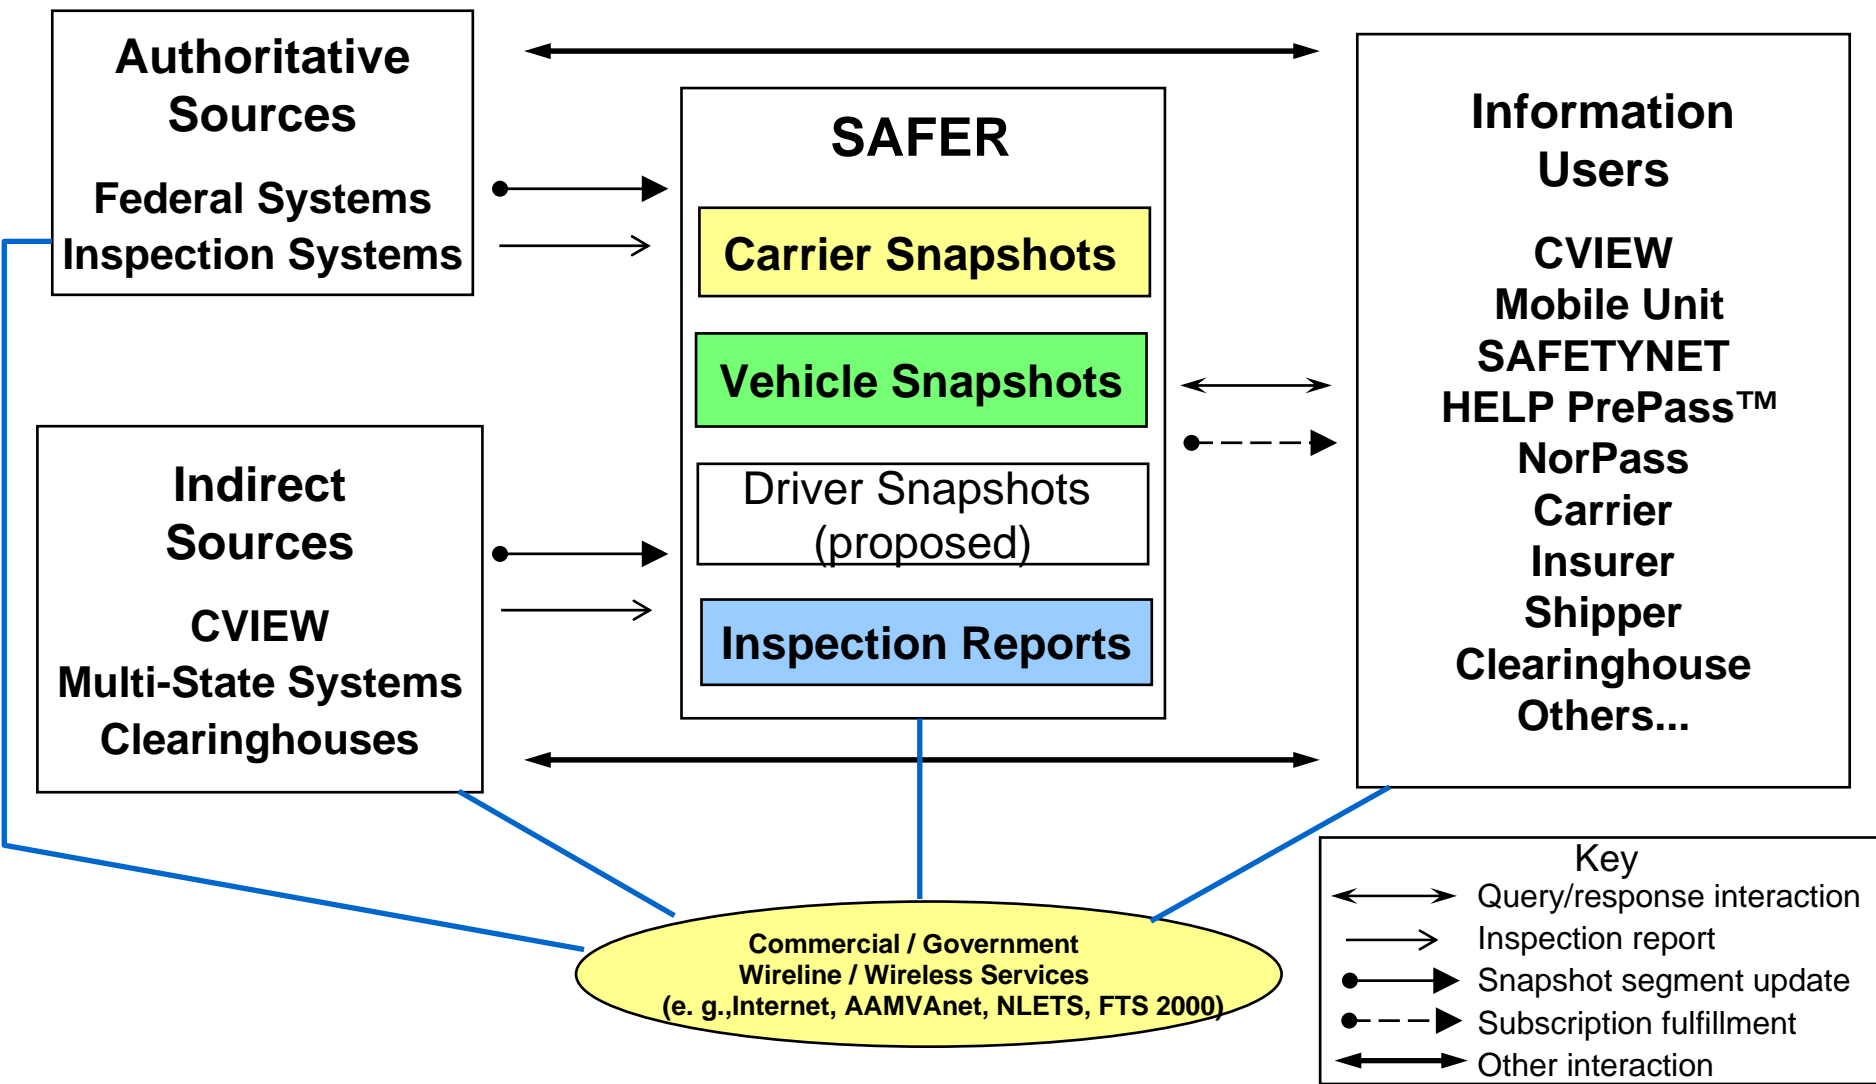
Authoritative Sources

Federal Systems
Inspection Systems

SAFER

Carrier Snapshots

Vehicle Snapshots

Driver Snapshots (proposed)

Inspection Reports

Information Users

CVIEW
Mobile Unit
SAFETYNET
HELP PrePass™
NorPass
Carrier
Insurer
Shipper
Clearinghouse
Others...

Indirect Sources

CVIEW
Multi-State Systems
Clearinghouses

Commercial / Government
Wireline / Wireless Services
(e. g.,Internet, AAMVAnet, NLETS, FTS 2000)

Key
Query/response interaction
Inspection report
Snapshot segment update
Subscription fulfillment
Other interaction